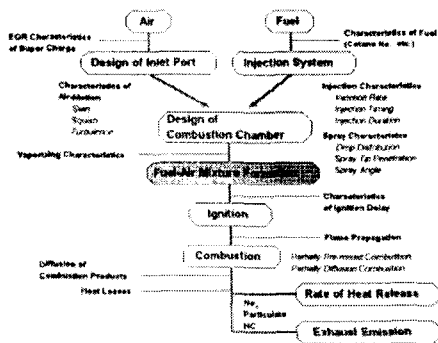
Air

Fuel

EGR Characteristics of Super Charge

Characteristics of Fuel (Cetane No. etc.)

Design of Inlet Port

Injection System

Characteristics of Air Motion
Swirl
Squish
Turbulence

Injection Characteristics
Injection Rate
Injection Timing
Injection Duration

Design of Combustion Chamber

Spray Characteristics
Drop Distribution
Spray Tip Penetration
Spray Angle

Vaporizing Characteristics

Fuel-Air Mixture Formation

Characteristics of Ignition Delay

Ignition

Flame Propagation

Diffusion of Combustion Products

Combustion

Partially Premixed Combustion
Partially Diffusion Combustion

Heat Losses

$No_x$
Particulate
HC

Rate of Heat Release

Exhaust Emission